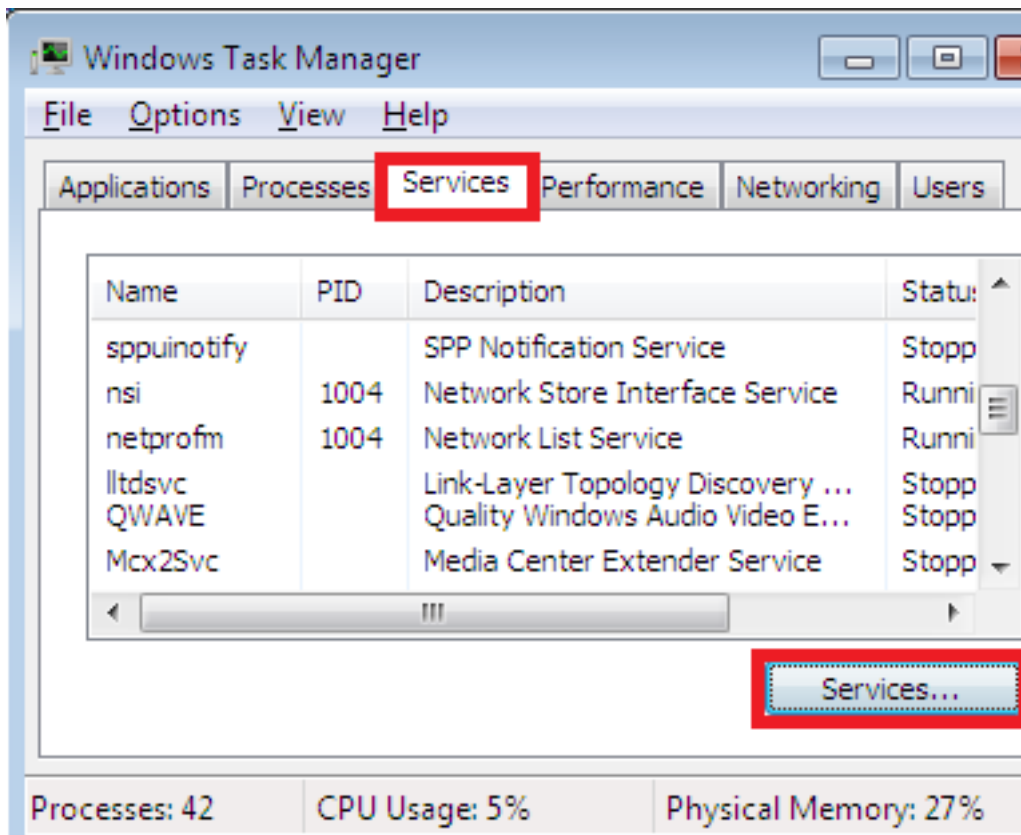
Windows Task Manager

File Options View Help

Applications Processes Services Performance Networking Users

| Name | PID | Description | Statu: |
|---|---|---|---|
| sppuinotify | | SPP Notification Service | Stopp |
| nsi | 1004 | Network Store Interface Service | Runni |
| netprofm | 1004 | Network List Service | Runni |
| lltdsvc | | Link-Layer Topology Discovery ... | Stopp |
| QWAVE | | Quality Windows Audio Video E... | Stopp |
| Mcx2Svc | | Media Center Extender Service | Stopp |

Services...

Processes: 42 CPU Usage: 5% Physical Memory: 27%